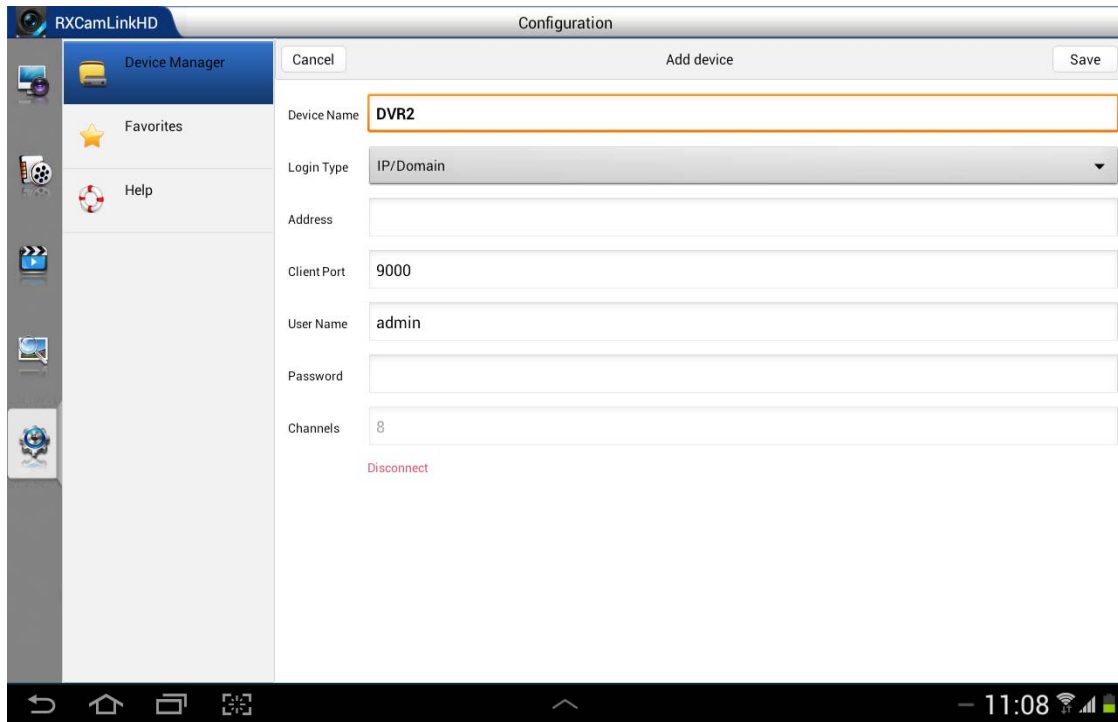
RXCamLinkHD

Configuration

Device Manager

Favorites

Help

Cancel

Add device

Save

Device Name DVR2

Login Type IP/Domain

Address

Client Port 9000

User Name admin

Password

Channels 8

Disconnect

11:08